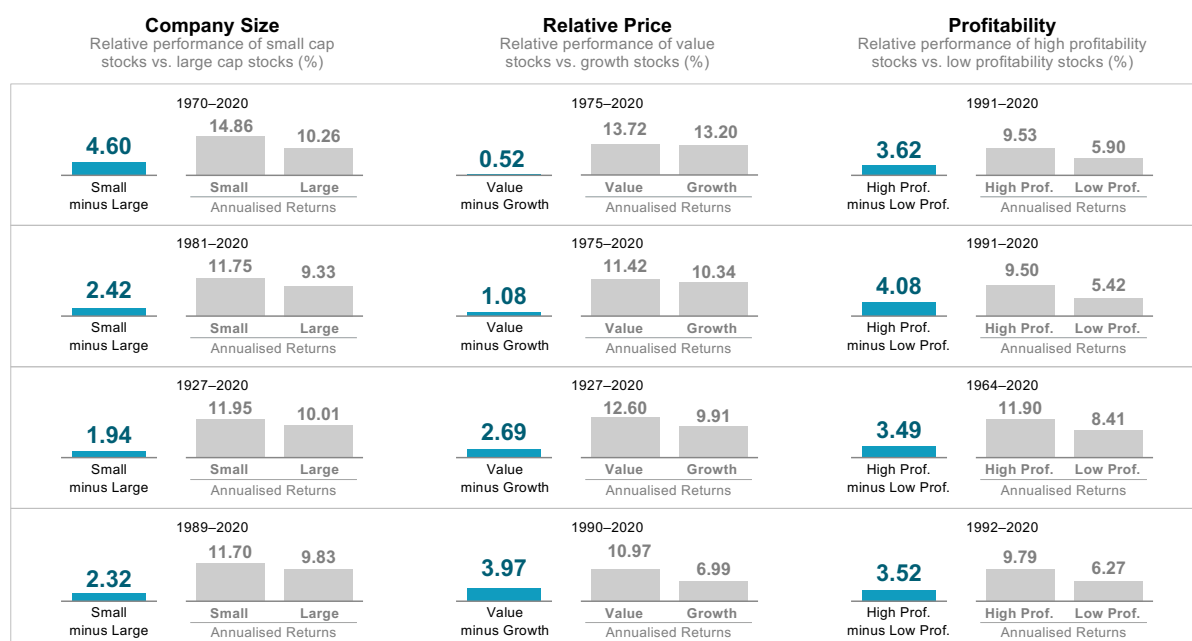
Company Size
Relative performance of small cap stocks vs. large cap stocks (%)

Relative Price
Relative performance of value stocks vs. growth stocks (%)

Profitability
Relative performance of high profitability stocks vs. low profitability stocks (%)

1970–2020
4.60
Small minus Large
14.86 10.26
Small Large
Annualised Returns

1975–2020
0.52
Value minus Growth
13.72 13.20
Value Growth
Annualised Returns

1991–2020
3.62
High Prof. minus Low Prof.
9.53 5.90
High Prof. Low Prof.
Annualised Returns

1981–2020
2.42
Small minus Large
11.75 9.33
Small Large
Annualised Returns

1975–2020
1.08
Value minus Growth
11.42 10.34
Value Growth
Annualised Returns

1991–2020
4.08
High Prof. minus Low Prof.
9.50 5.42
High Prof. Low Prof.
Annualised Returns

1927–2020
1.94
Small minus Large
11.95 10.01
Small Large
Annualised Returns

1927–2020
2.69
Value minus Growth
12.60 9.91
Value Growth
Annualised Returns

1964–2020
3.49
High Prof. minus Low Prof.
11.90 8.41
High Prof. Low Prof.
Annualised Returns

1989–2020
2.32
Small minus Large
11.70 9.83
Small Large
Annualised Returns

1990–2020
3.97
Value minus Growth
10.97 6.99
Value Growth
Annualised Returns

1992–2020
3.52
High Prof. minus Low Prof.
9.79 6.27
High Prof. Low Prof.
Annualised Returns